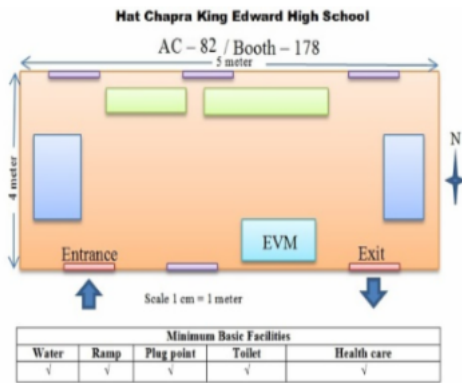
Hat Chapra King Edward High School

AC – 82 / Booth – 178

5 meter

4 meter

N

EVM

Entrance

Exit

Scale 1 cm = 1 meter

| Minimum Basic Facilities | | | | |
|---|---|---|---|---|
| Water | Ramp | Plug point | Toilet | Health care |
| √ | √ | √ | √ | √ |